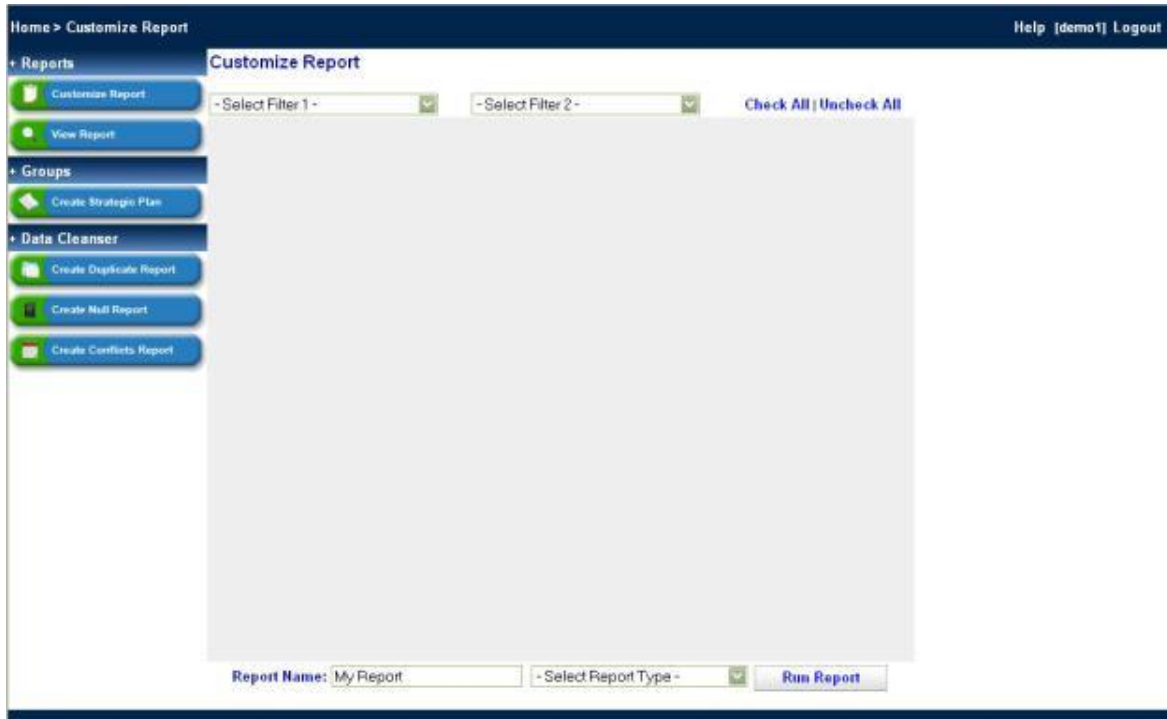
Home > Customize Report

Help [demo1] Logout

+ Reports

Customize Report

View Report

+ Groups

Create Strategic Plan

+ Data Cleanser

Create Duplicate Report

Create Null Report

Create Conflicts Report

Customize Report

- Select Filter 1 -

- Select Filter 2 -

Check All | Uncheck All

Report Name: My Report

- Select Report Type -

Run Report